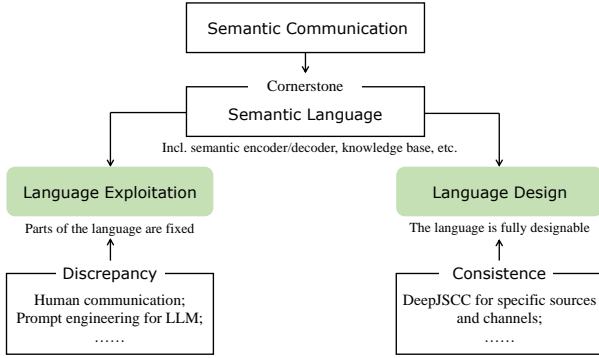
Semantic Communication

Cornerstone

Semantic Language

Incl. semantic encoder/decoder, knowledge base, etc.

Language Exploitation

Parts of the language are fixed

Discrepancy

Human communication; Prompt engineering for LLM; ……

Language Design

The language is fully designable

Consistence

DeepJSCC for specific sources and channels; ……